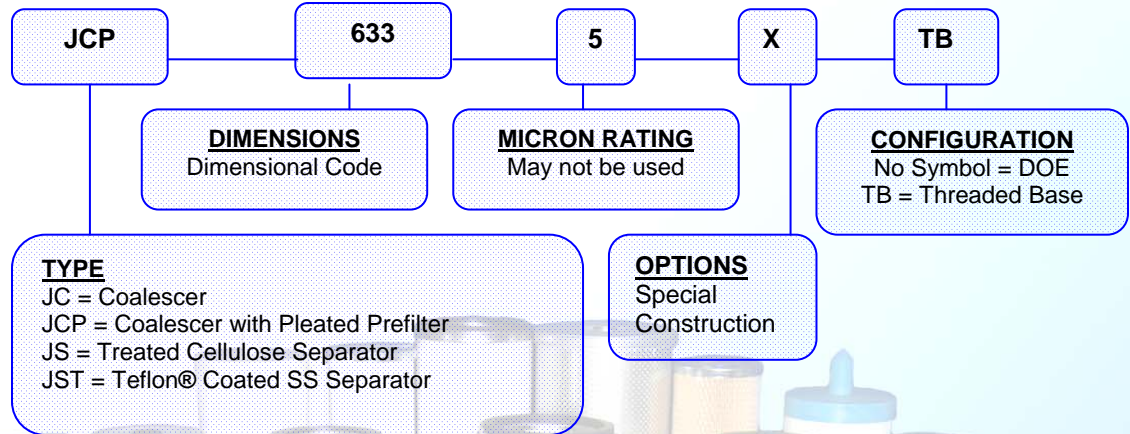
JCP

633

5

X

TB

DIMENSIONS
Dimensional Code

MICRON RATING
May not be used

CONFIGURATION
No Symbol = DOE
TB = Threaded Base

TYPE
JC = Coalescer
JCP = Coalescer with Pleated Prefilter
JS = Treated Cellulose Separator
JST = Teflon® Coated SS Separator

OPTIONS
Special
Construction